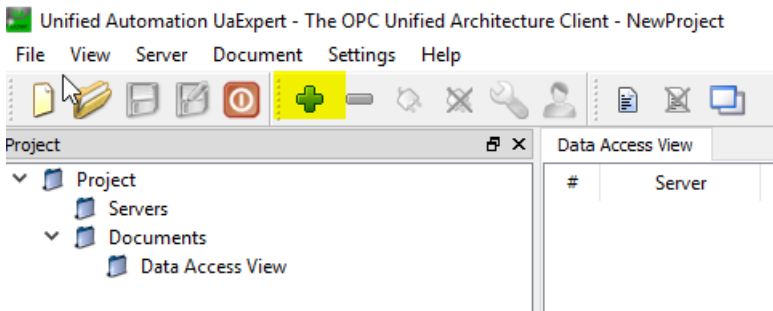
Unified Automation UaExpert - The OPC Unified Architecture Client - NewProject

File View Server Document Settings Help

Project

Project
Servers
Documents
Data Access View

Data Access View

| # | Server |
|---|---|